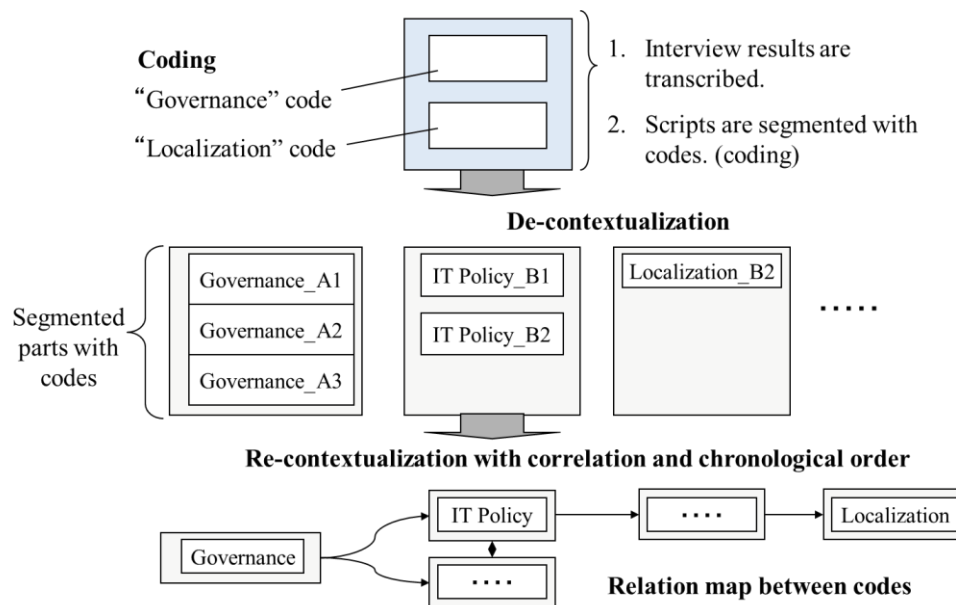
Coding

“Governance” code

“Localization” code

1. Interview results are transcribed.

2. Scripts are segmented with codes. (coding)

De-contextualization

Segmented parts with codes

Governance_A1

Governance_A2

Governance_A3

IT Policy_B1

IT Policy_B2

Localization_B2

.....

Re-contextualization with correlation and chronological order

Governance

IT Policy

....

....

Localization

Relation map between codes